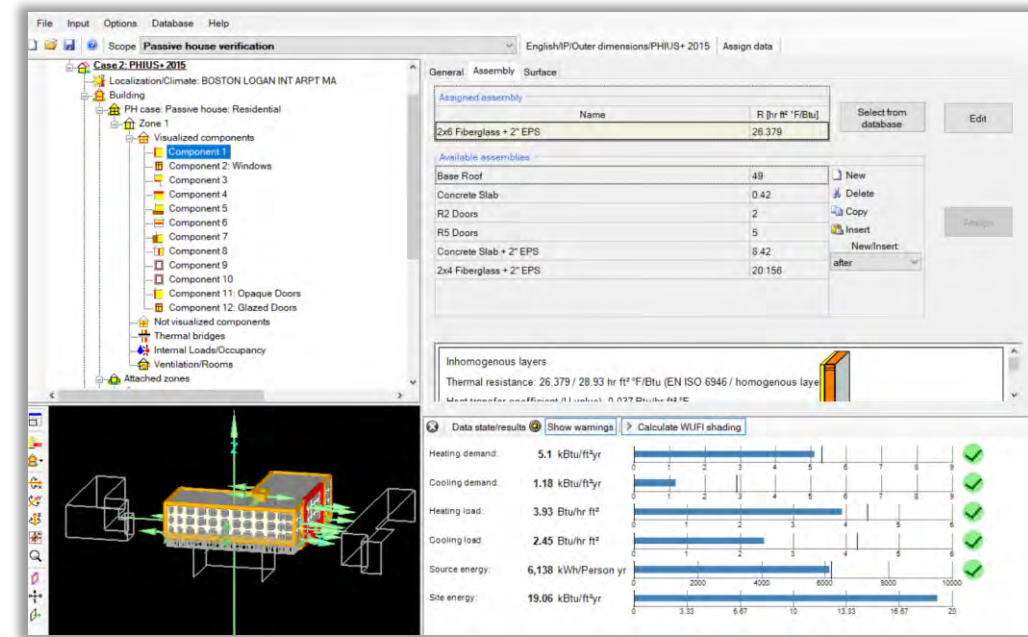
File Input Options Database Help

Scope Passive house verification

English/IP/Outer dimensions/PHIUS+ 2015 Assign data

Case 2: PHIUS+ 2015
Localization/Climate: BOSTON LOGAN INT ARPT MA
Building
PH case: Passive house: Residential
Zone 1
Visualized components
Component 1
Component 2: Windows
Component 3
Component 4
Component 5
Component 6
Component 7
Component 8
Component 9
Component 10
Component 11: Opaque Doors
Component 12: Glazed Doors
Not visualized components
Thermal bridges
Internal Loads/Occupancy
Ventilation/Rooms
Attached zones

General Assembly Surface

Assigned assembly

| Name | R [hr ft² °F/Btu] |
|---|---|
| 2x6 Fiberglass + 2" EPS | 26.379 |

Select from database

Edit

Available assemblies

| | |
|---|---|
| Base Roof | 49 |
| Concrete Slab | 0.42 |
| R2 Doors | 2 |
| R5 Doors | 5 |
| Concrete Slab + 2" EPS | 8.42 |
| 2x4 Fiberglass + 2" EPS | 20.156 |

New
Delete
Copy
Insert
New/Insert:
after

Assign

Inhomogenous layers
Thermal resistance: 26.379 / 28.93 hr ft² °F/Btu (EN ISO 6946 / homogenous laye
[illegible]

Data state/results Show warnings Calculate WUFI shading

Heating demand: 5.1 kBtu/ft²yr
Cooling demand: 1.18 kBtu/ft²yr
Heating load: 3.93 Btu/hr ft²
Cooling load: 2.45 Btu/hr ft²
Source energy: 6,138 kWh/Person yr
Site energy: 19.06 kBtu/ft²yr

0 1 2 3 4 5 6 7 8 9
0 1 2 3 4 5 6 7 8 9
0 1 2 3 4 5 6
0 1 2 3 4 5 6
0 2000 4000 6000 8000 10000
0 3.33 6.67 10 13.33 16.67 20